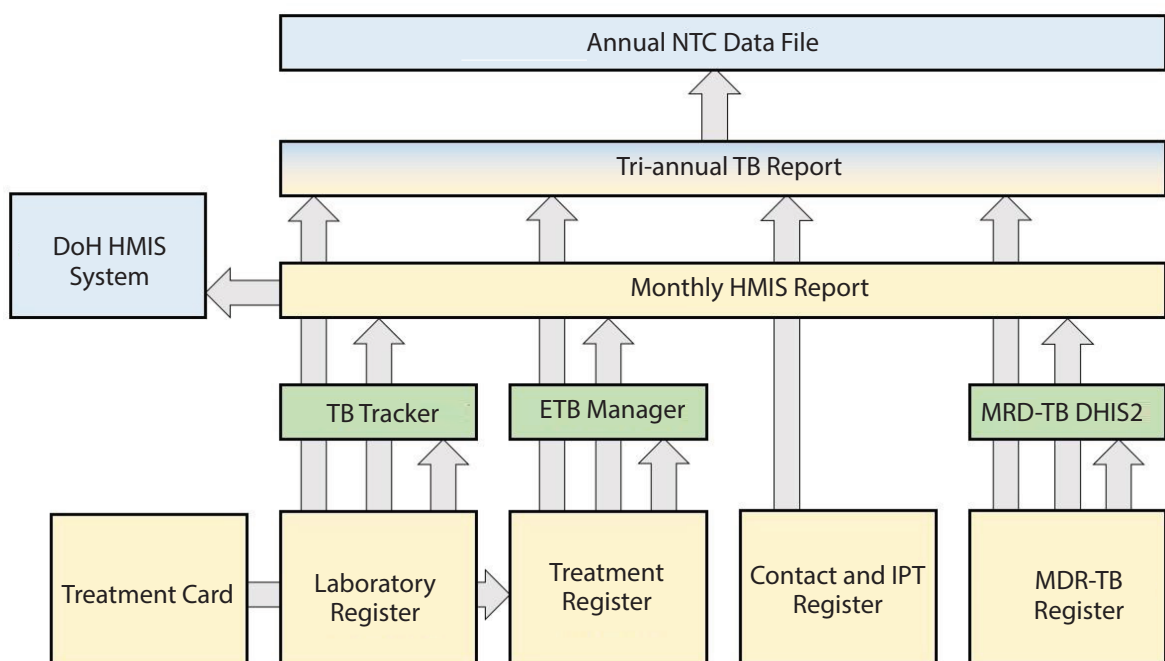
Annual NTC Data File

Tri-annual TB Report

DoH HMIS System

Monthly HMIS Report

TB Tracker

ETB Manager

MRD-TB DHIS2

Treatment Card

Laboratory Register

Treatment Register

Contact and IPT Register

MDR-TB Register